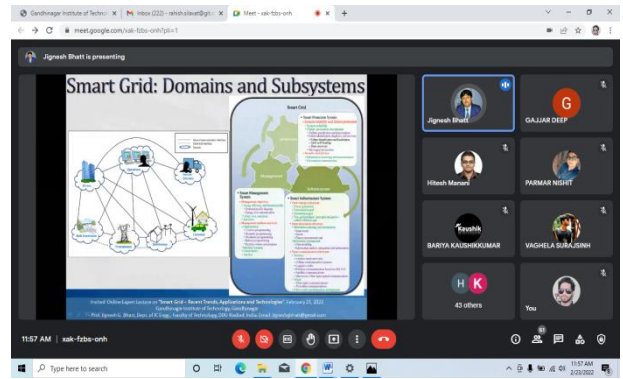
Gandhinagar Institute of Technol ×
Inbox (222) - rahish.silavat@git ×
Meet - xak-fzbs-onh ×
meet.google.com/xak-fzbs-onh?pli=1

Jignesh Bhatt is presenting

Smart Grid: Domains and Subsystems

Smart Grid
Smart Protection System
Smart Management System
Smart Infrastructure System

Invited Online Expert Lecture on "Smart Grid – Recent Trends, Applications and Technologies" January 22, 2022
Gandhinagar Institute of Technology, Gandhinagar
Prof. Jignesh G. Bhatt, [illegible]

Jignesh Bhatt
GAJJAR DEEP
Hitesh Manani
PARMAR NISHIT
BARIYA KAUSHIKKUMAR
VAGHELA SURAJSINH
43 others
You

11:57 AM | xak-fzbs-onh

Type here to search
11:57 AM
2/22/2022